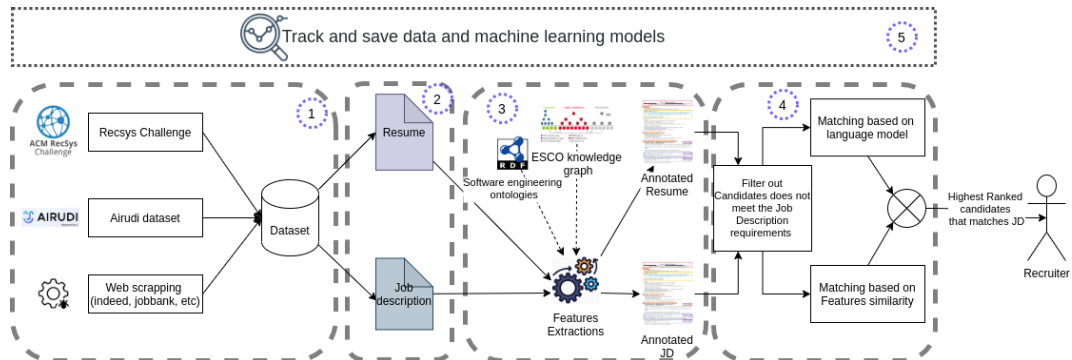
Track and save data and machine learning models

5

1

ACM RecSys Challenge

Recsys Challenge

AIRUDI

Airudi dataset

Web scrapping (indeed, jobbank, etc)

Dataset

2

Resume

Job description

3

RDF

Software engineering ontologies

ESCO knowledge graph

Features Extractions

Annotated Resume

Annotated JD

4

Filter out Candidates does not meet the Job Description requirements

Matching based on language model

Matching based on Features similarity

Highest Ranked candidates that matches JD

Recruiter